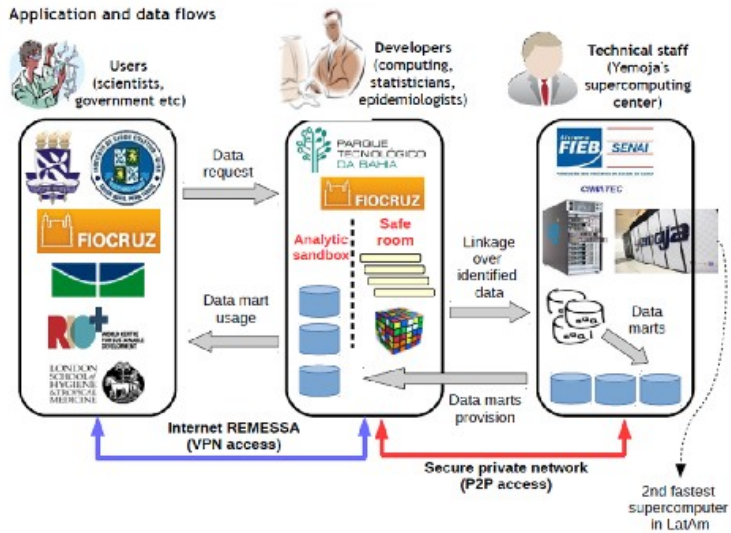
Application and data flows

Users (scientists, government etc)

Developers (computing, statisticians, epidemiologists)

Technical staff (Yemoja's supercomputing center)

FIOCRUZ

RIO+ WORLD CENTRE FOR SUSTAINABLE DEVELOPMENT

LONDON SCHOOL of HYGIENE & TROPICAL MEDICINE

Data request

Data mart usage

PARQUE TECNOLÓGICO DA BAHIA

FIOCRUZ

Analytic sandbox

Safe room

Linkage over identified data

Data marts provision

FIEB SENAI

CIMATEC

Yemoja

Data marts

Internet REMESSA (VPN access)

Secure private network (P2P access)

2nd fastest supercomputer in LatAm